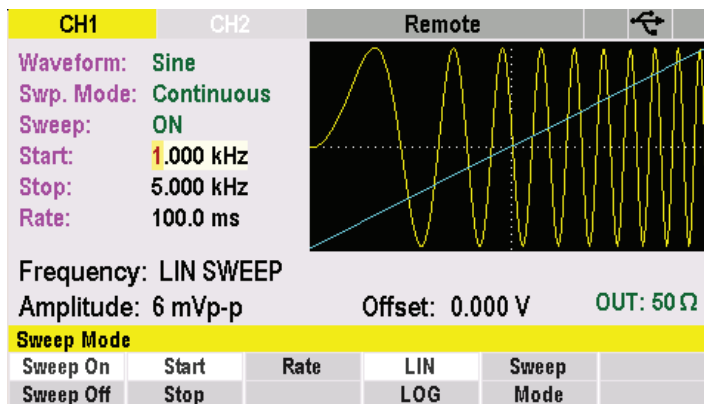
CH1 CH2 Remote

Waveform: Sine
Swp. Mode: Continuous
Sweep: ON
Start: 1.000 kHz
Stop: 5.000 kHz
Rate: 100.0 ms

Frequency: LIN SWEEP
Amplitude: 6 mVp-p Offset: 0.000 V OUT: 50 Ω

Sweep Mode

| Sweep On | Start | Rate | LIN | Sweep | |
|---|---|---|---|---|---|
| Sweep Off | Stop | | LOG | Mode | |